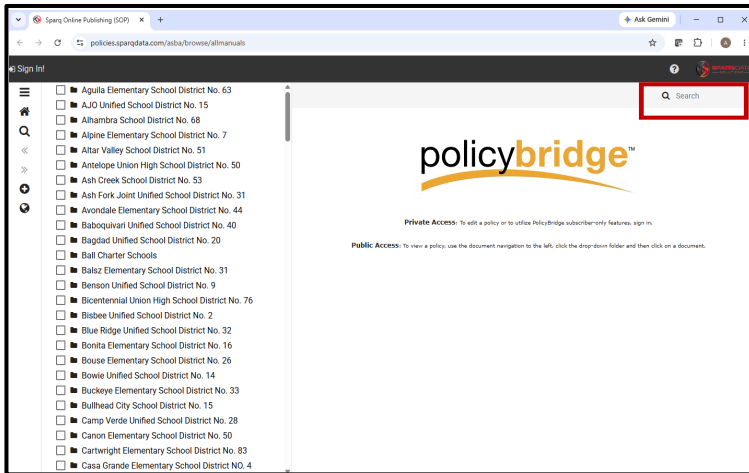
Sparq Online Publishing (SOP) ×
+
Ask Gemini
policies.sparqdata.com/asba/browse/allmanuals
Sign In!

Aguila Elementary School District No. 63
AJO Unified School District No. 15
Alhambra School District No. 68
Alpine Elementary School District No. 7
Altar Valley School District No. 51
Antelope Union High School District No. 50
Ash Creek School District No. 53
Ash Fork Joint Unified School District No. 31
Avondale Elementary School District No. 44
Baboquivari Unified School District No. 40
Bagdad Unified School District No. 20
Ball Charter Schools
Balsz Elementary School District No. 31
Benson Unified School District No. 9
Bicentennial Union High School District No. 76
Bisbee Unified School District No. 2
Blue Ridge Unified School District No. 32
Bonita Elementary School District No. 16
Bouse Elementary School District No. 26
Bowie Unified School District No. 14
Buckeye Elementary School District No. 33
Bullhead City School District No. 15
Camp Verde Unified School District No. 28
Canon Elementary School District No. 50
Cartwright Elementary School District No. 83
Casa Grande Elementary School District NO. 4

Search

policybridge™

Private Access: To edit a policy or to utilize PolicyBridge subscriber-only features, sign in.

Public Access: To view a policy, use the document navigation to the left, click the drop-down folder and then click on a document.